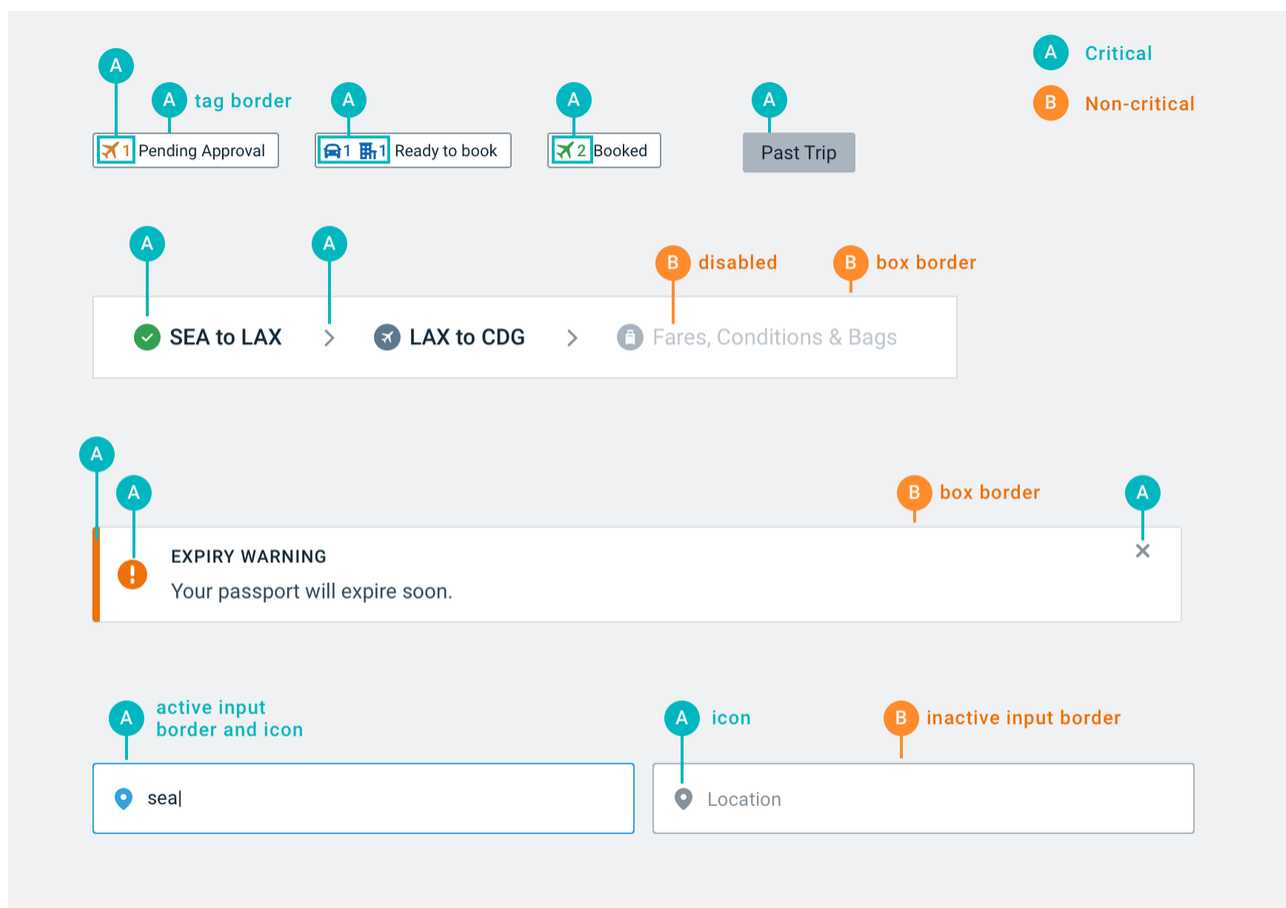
A Critical
B Non-critical

A
A tag border
1 Pending Approval

A
1 1 Ready to book

A
2 Booked

A
Past Trip

A
A
B disabled
B box border

SEA to LAX > LAX to CDG > Fares, Conditions & Bags

A
A
B box border
A

EXPIRY WARNING
Your passport will expire soon.
×

A active input border and icon
A icon
B inactive input border

sea|

Location